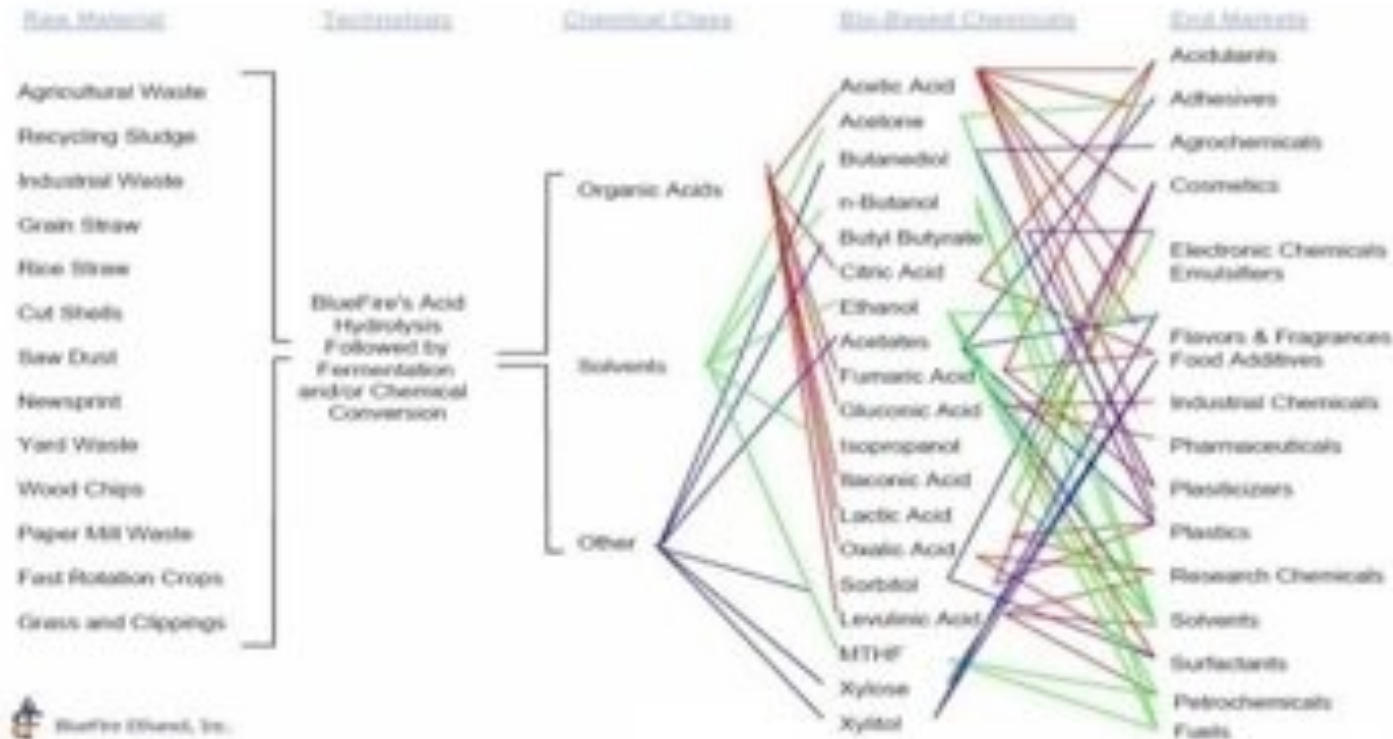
Raw Material

Technology

Chemical Class

Bio-Based Chemicals

End Markets

Agricultural Waste
Recycling Sludge
Industrial Waste
Grain Straw
Rice Straw
Cut Shells
Saw Dust
Newsprint
Yard Waste
Wood Chips
Paper Mill Waste
Fast Rotation Crops
Grass and Clippings

BlueFire's Acid Hydrolysis Followed by Fermentation and/or Chemical Conversion

Organic Acids
Solvents
Other

Acetic Acid
Acetone
Butanediol
n-Butanol
Butyl Butyrate
Citric Acid
Ethanol
Acetates
Fumaric Acid
Gluconic Acid
Isopropanol
Itaconic Acid
Lactic Acid
Oxalic Acid
Sorbitol
Levulinic Acid
MTHF
Xylose
Xylitol

Acidulants
Adhesives
Agrochemicals
Cosmetics
Electronic Chemicals
Emulsifiers
Flavors & Fragrances
Food Additives
Industrial Chemicals
Pharmaceuticals
Plasticizers
Plastics
Research Chemicals
Solvents
Surfactants
Petrochemicals
Fuels

BlueFire Ethanol, Inc.